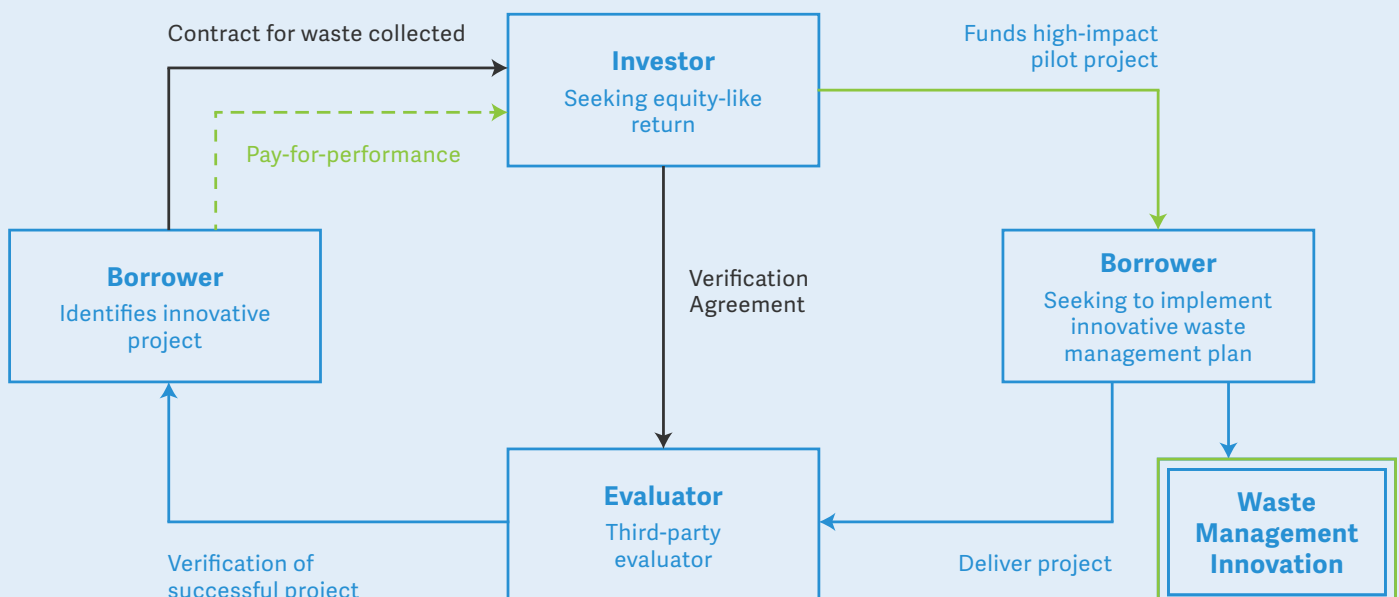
Contract for waste collected

Investor
Seeking equity-like return

Funds high-impact pilot project

Pay-for-performance

Borrower
Identifies innovative project

Verification Agreement

Borrower
Seeking to implement innovative waste management plan

Evaluator
Third-party evaluator

Waste Management Innovation

Verification of successful project

Deliver project